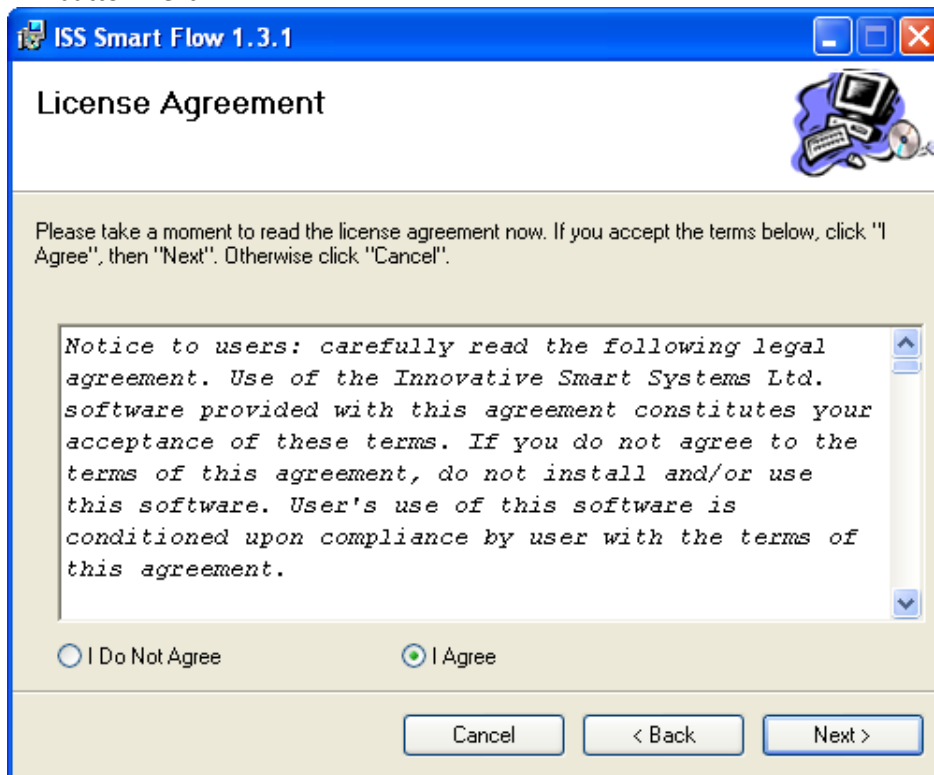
ISS Smart Flow 1.3.1

License Agreement

Please take a moment to read the license agreement now. If you accept the terms below, click "I Agree", then "Next". Otherwise click "Cancel".

Notice to users: carefully read the following legal agreement. Use of the Innovative Smart Systems Ltd. software provided with this agreement constitutes your acceptance of these terms. If you do not agree to the terms of this agreement, do not install and/or use this software. User's use of this software is conditioned upon compliance by user with the terms of this agreement.

I Do Not Agree

I Agree

Cancel

< Back

Next >